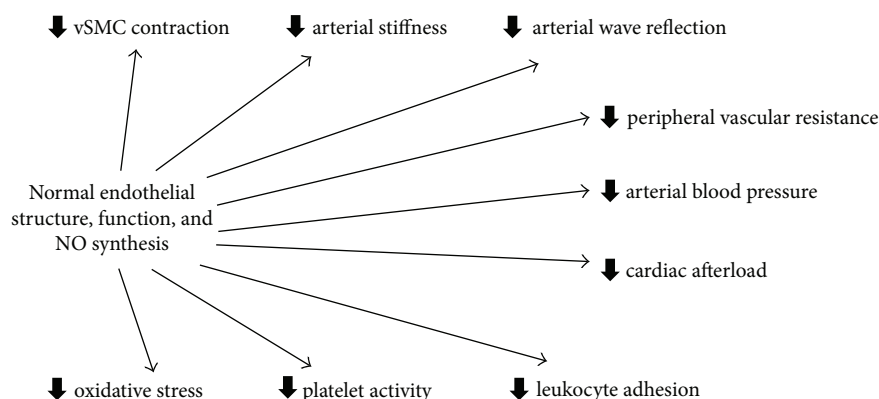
⬇ vSMC contraction ⬇ arterial stiffness ⬇ arterial wave reflection

⬇ peripheral vascular resistance

Normal endothelial structure, function, and NO synthesis

⬇ arterial blood pressure

⬇ cardiac afterload

⬇ oxidative stress ⬇ platelet activity ⬇ leukocyte adhesion